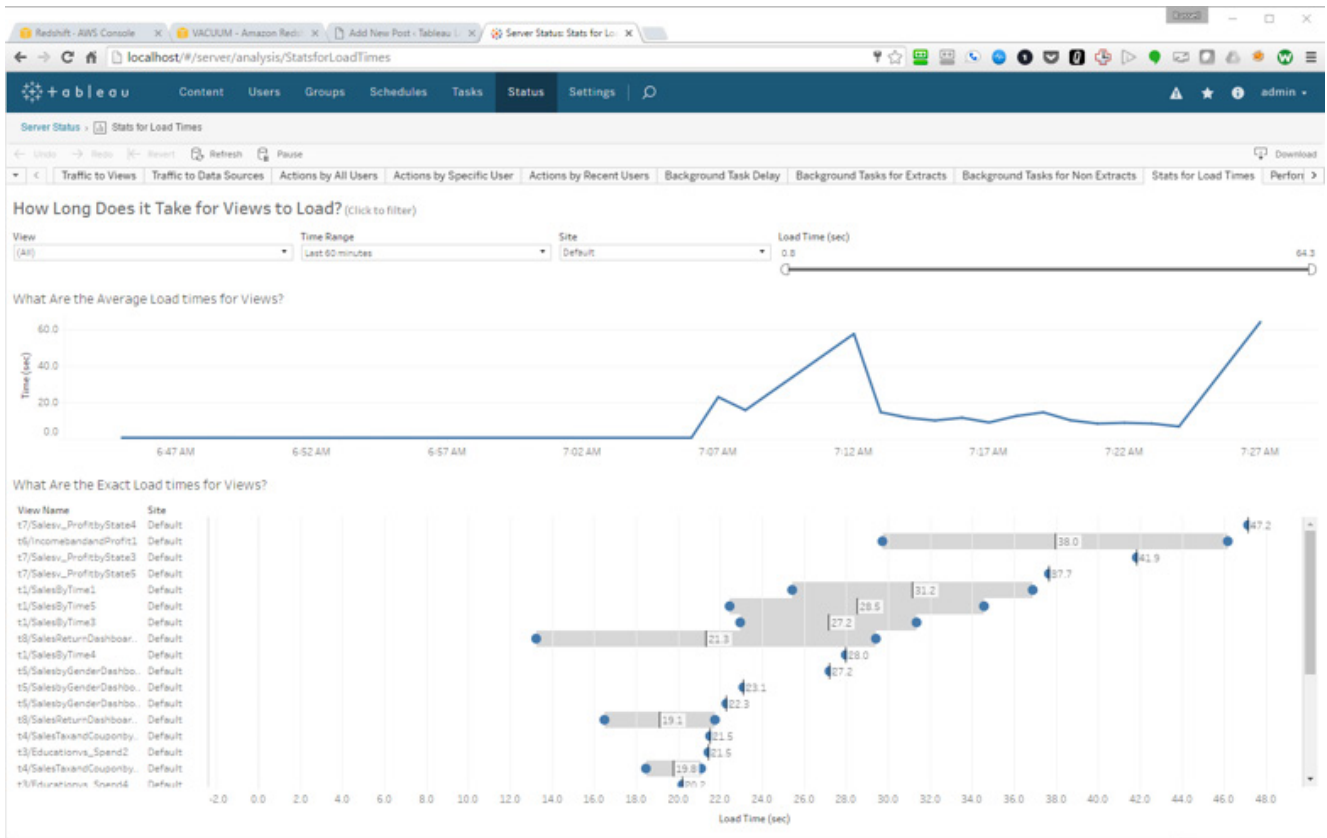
Redshift - AWS Console
VACUUM - Amazon Redsh
Add New Post ‹ Tableau
Server Status: Stats for Lo

localhost/#/server/analysis/StatsforLoadTimes

+ableau Content Users Groups Schedules Tasks Status Settings admin

Server Status › Stats for Load Times

Undo Redo Revert Refresh Pause Download

Traffic to Views | Traffic to Data Sources | Actions by All Users | Actions by Specific User | Actions by Recent Users | Background Task Delay | Background Tasks for Extracts | Background Tasks for Non Extracts | Stats for Load Times | Perfor

How Long Does it Take for Views to Load? (Click to filter)

View
(All)

Time Range
Last 60 minutes

Site
Default

Load Time (sec)
0.8
64.3

What Are the Average Load times for Views?

Time (sec)
60.0
40.0
20.0
0.0

6:47 AM 6:52 AM 6:57 AM 7:02 AM 7:07 AM 7:12 AM 7:17 AM 7:22 AM 7:27 AM

What Are the Exact Load times for Views?

| View Name | Site |
|---|---|
| t7/Salesv_ProfitbyState4 | Default |
| t6/IncomebandandProfit1 | Default |
| t7/Salesv_ProfitbyState3 | Default |
| t7/Salesv_ProfitbyState5 | Default |
| t1/SalesByTime1 | Default |
| t1/SalesByTime5 | Default |
| t1/SalesByTime3 | Default |
| t8/SalesReturnDashboar.. | Default |
| t1/SalesByTime4 | Default |
| t5/SalesbyGenderDashbo.. | Default |
| t5/SalesbyGenderDashbo.. | Default |
| t5/SalesbyGenderDashbo.. | Default |
| t8/SalesReturnDashboar.. | Default |
| t4/SalesTaxandCouponby.. | Default |
| t3/Educationvs_Spend2 | Default |
| t4/SalesTaxandCouponby.. | Default |
| t3/Educationvs_Spend4 | Default |

47.2
38.0
41.9
37.7
31.2
28.5
27.2
21.3
28.0
27.2
23.1
22.3
19.1
21.5
21.5
19.8
20.2

-2.0 0.0 2.0 4.0 6.0 8.0 10.0 12.0 14.0 16.0 18.0 20.0 22.0 24.0 26.0 28.0 30.0 32.0 34.0 36.0 38.0 40.0 42.0 44.0 46.0 48.0

Load Time (sec)